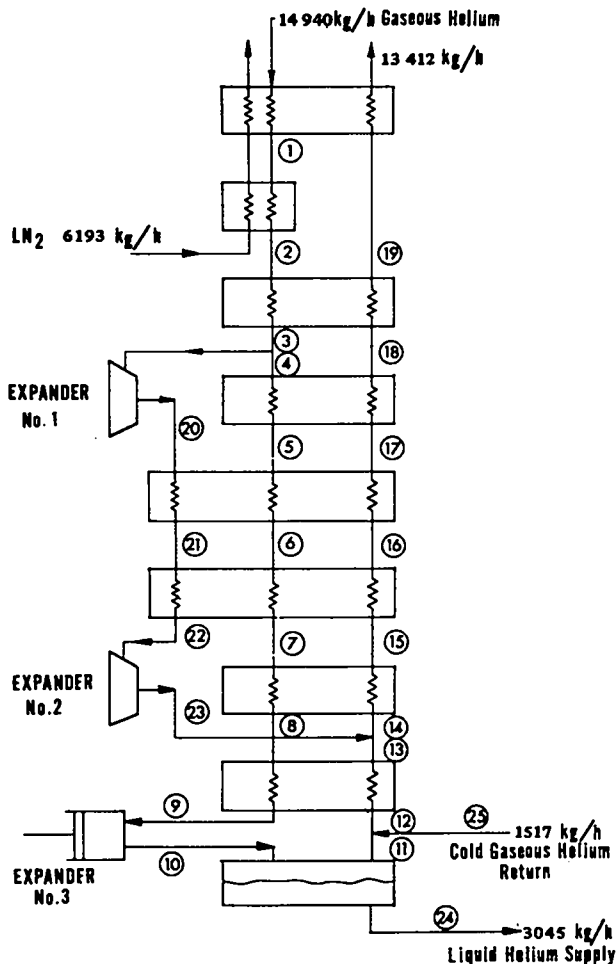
14 940 kg/h Gaseous Helium

13 412 kg/h

①

$LN_2$ 6193 kg/h

②

⑲

③

④

⑱

EXPANDER No. 1

⑳

⑤

⑰

㉑

⑥

⑯

㉒

⑦

⑮

EXPANDER No.2

㉓

⑧

⑭

⑬

⑨

⑫

㉕

1517 kg/h Cold Gaseous Helium Return

⑪

EXPANDER No.3

⑩

㉔

3045 kg/h Liquid Helium Supply